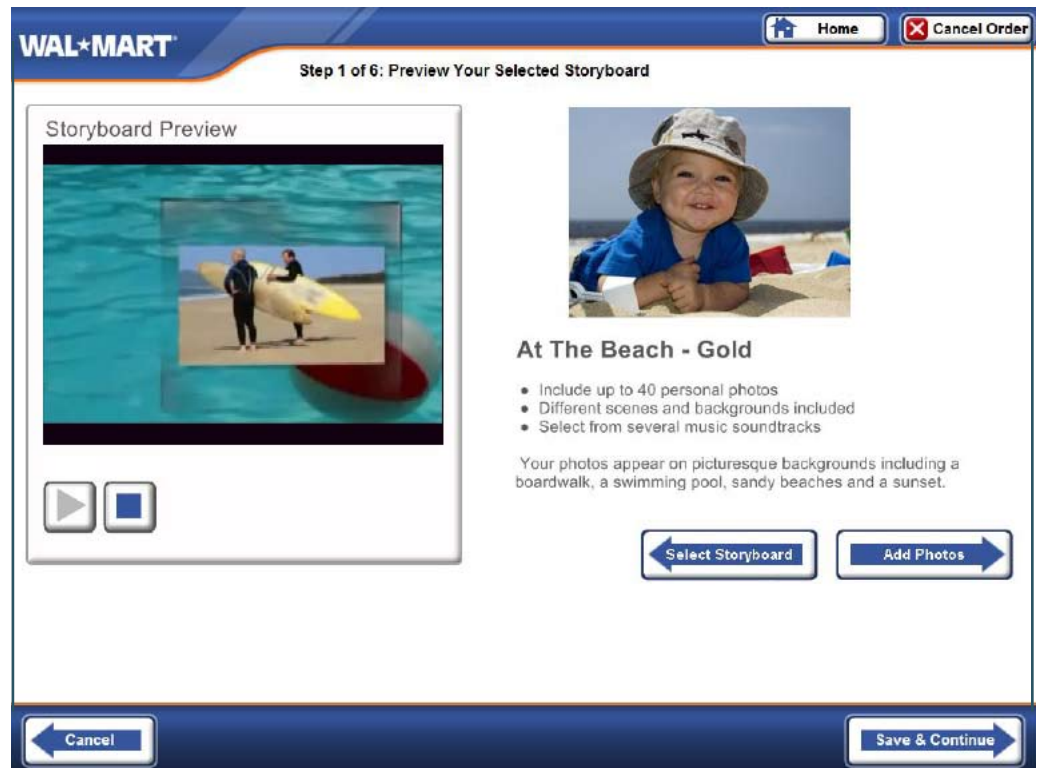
WAL*MART

Home

Cancel Order

Step 1 of 6: Preview Your Selected Storyboard

Storyboard Preview

At The Beach - Gold

• Include up to 40 personal photos
• Different scenes and backgrounds included
• Select from several music soundtracks

Your photos appear on picturesque backgrounds including a boardwalk, a swimming pool, sandy beaches and a sunset.

Select Storyboard

Add Photos

Cancel

Save & Continue